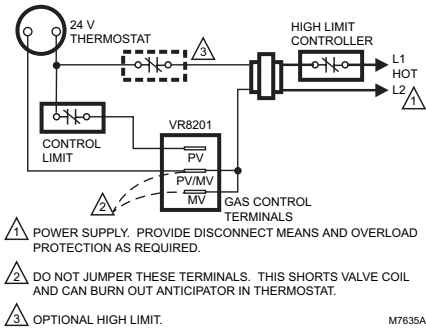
24 V THERMOSTAT

3

HIGH LIMIT CONTROLLER

L1 HOT

L2

1

CONTROL LIMIT

VR8201

PV

PV/MV

MV

2

GAS CONTROL TERMINALS

1 POWER SUPPLY. PROVIDE DISCONNECT MEANS AND OVERLOAD PROTECTION AS REQUIRED.

2 DO NOT JUMPER THESE TERMINALS. THIS SHORTS VALVE COIL AND CAN BURN OUT ANTICIPATOR IN THERMOSTAT.

3 OPTIONAL HIGH LIMIT.

M7635A